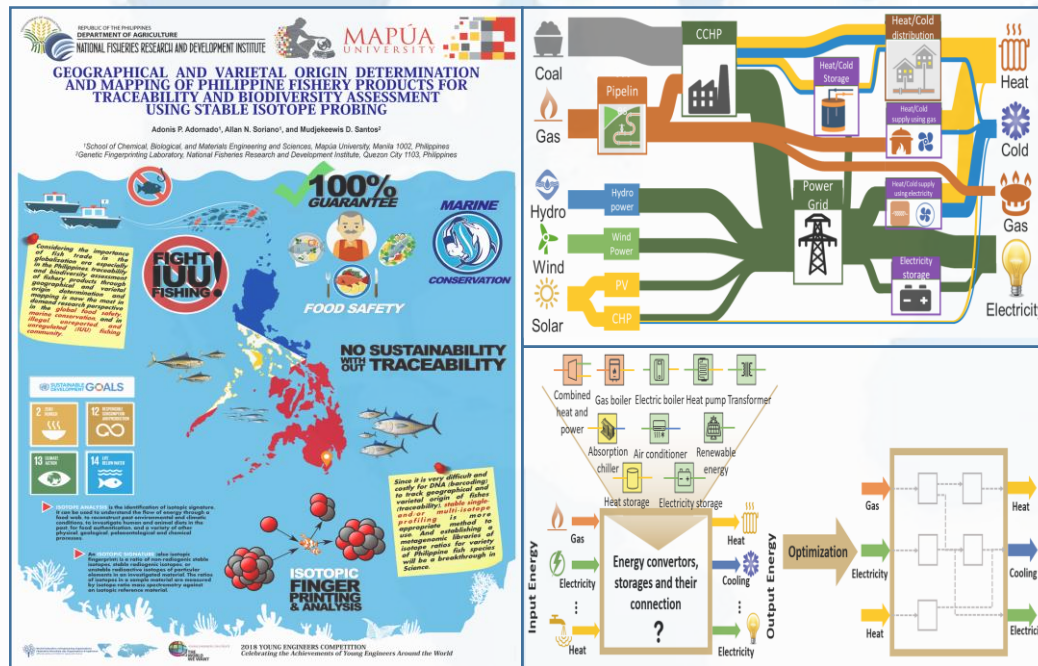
REPUBLIC OF THE PHILIPPINES
DEPARTMENT OF AGRICULTURE
NATIONAL FISHERIES RESEARCH AND DEVELOPMENT INSTITUTE

MAPÚA UNIVERSITY

GEOGRAPHICAL AND VARIETAL ORIGIN DETERMINATION AND MAPPING OF PHILIPPINE FISHERY PRODUCTS FOR TRACEABILITY AND BIODIVERSITY ASSESSMENT USING STABLE ISOTOPE PROBING

Adonis P. Adornado¹, Allan N. Soriano¹, and Mudjekeewis D. Santos²

¹School of Chemical, Biological, and Materials Engineering and Sciences, Mapúa University, Manila 1002, Philippines
²Genetic Fingerprinting Laboratory, National Fisheries Research and Development Institute, Quezon City 1103, Philippines

100% GUARANTEE

MARINE CONSERVATION

FIGHT IUU FISHING!

FOOD SAFETY

Considering the importance of fish trade in the globalization era especially in the Philippines traceability and biodiversity assessment of fishery products through geographical and varietal origin determination and mapping is now the must in demand research perspective in the global food safety, marine conservation, and in illegal unreported and unregulated (IUU) fishing community.

NO SUSTAINABILITY WITH OUT TRACEABILITY

SUSTAINABLE DEVELOPMENT GOALS

2 ZERO HUNGER
12 RESPONSIBLE CONSUMPTION AND PRODUCTION
13 CLIMATE ACTION
14 LIFE BELOW WATER

ISOTOPE ANALYSIS is the identification of isotopic signature. It can be used to understand the flow of energy through a food web, to reconstruct past environmental and climatic conditions, to investigate human and animal diets in the past, for food authentication, and a variety of other physical, geological, palaeontological and chemical processes.

An ISOTOPIC SIGNATURE (also isotopic fingerprint) is a ratio of non-radiogenic stable isotopes, stable radiogenic isotopes, or unstable radioactive isotopes of particular elements in an investigated material. The ratios of isotopes in a sample material are measured by isotope-ratio mass spectrometry against an isotopic reference material.

Since it is very difficult and costly for DNA (barcoding) to track geographical and varietal origin of fishes (traceability), stable single- and-or multi-isotope profiling is more appropriate method to use. And establishing a metagenomic libraries of isotope ratios for variety of Philippine fish species will be a breakthrough in Science.

ISOTOPIC FINGER PRINTING & ANALYSIS

2018 YOUNG ENGINEERS COMPETITION
Celebrating the Achievements of Young Engineers Around the World

Coal
Gas
Hydro
Wind
Solar
Pipelin
CCHP
Heat/Cold Storage
Heat/Cold distribution
Heat/Cold supply using gas
Hydro power
Wind Power
PV
CHP
Power Grid
Heat/Cold supply using electricity
Electricity storage
Heat
Cold
Gas
Electricity

Combined heat and power
Gas boiler
Electric boiler
Heat pump
Transformer
Absorption chiller
Air conditioner
Renewable energy
Heat storage
Electricity storage
Input Energy
Gas
Electricity
⋮
Heat
Energy convertors, storages and their connection
?
Heat
Cooling
⋮
Electricity
Output Energy
Optimization
Gas
Electricity
Heat
Heat
Cooling
Electric